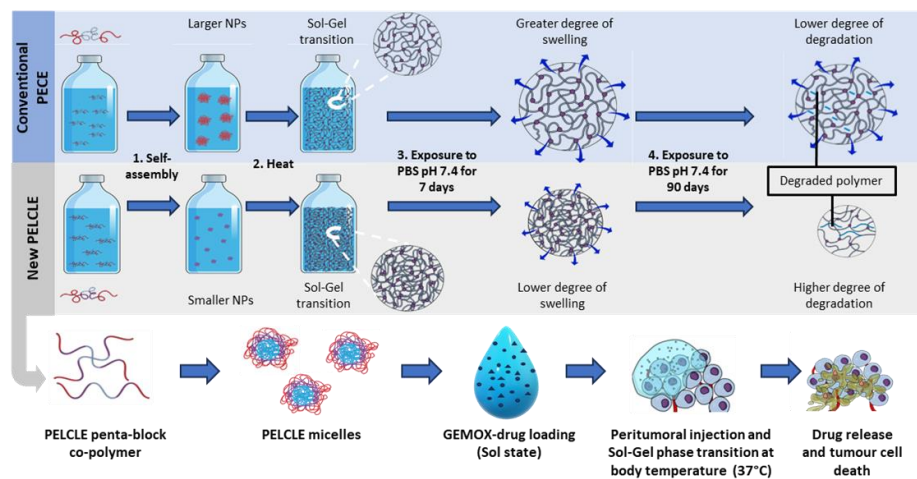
Conventional PECE

Larger NPs

Sol-Gel transition

Greater degree of swelling

Lower degree of degradation

1. Self-assembly

2. Heat

3. Exposure to PBS pH 7.4 for 7 days

4. Exposure to PBS pH 7.4 for 90 days

Degraded polymer

New PELCLE

Smaller NPs

Sol-Gel transition

Lower degree of swelling

Higher degree of degradation

PELCLE penta-block co-polymer

PELCLE micelles

GEMOX-drug loading (Sol state)

Peritumoral injection and Sol-Gel phase transition at body temperature (37°C)

Drug release and tumour cell death